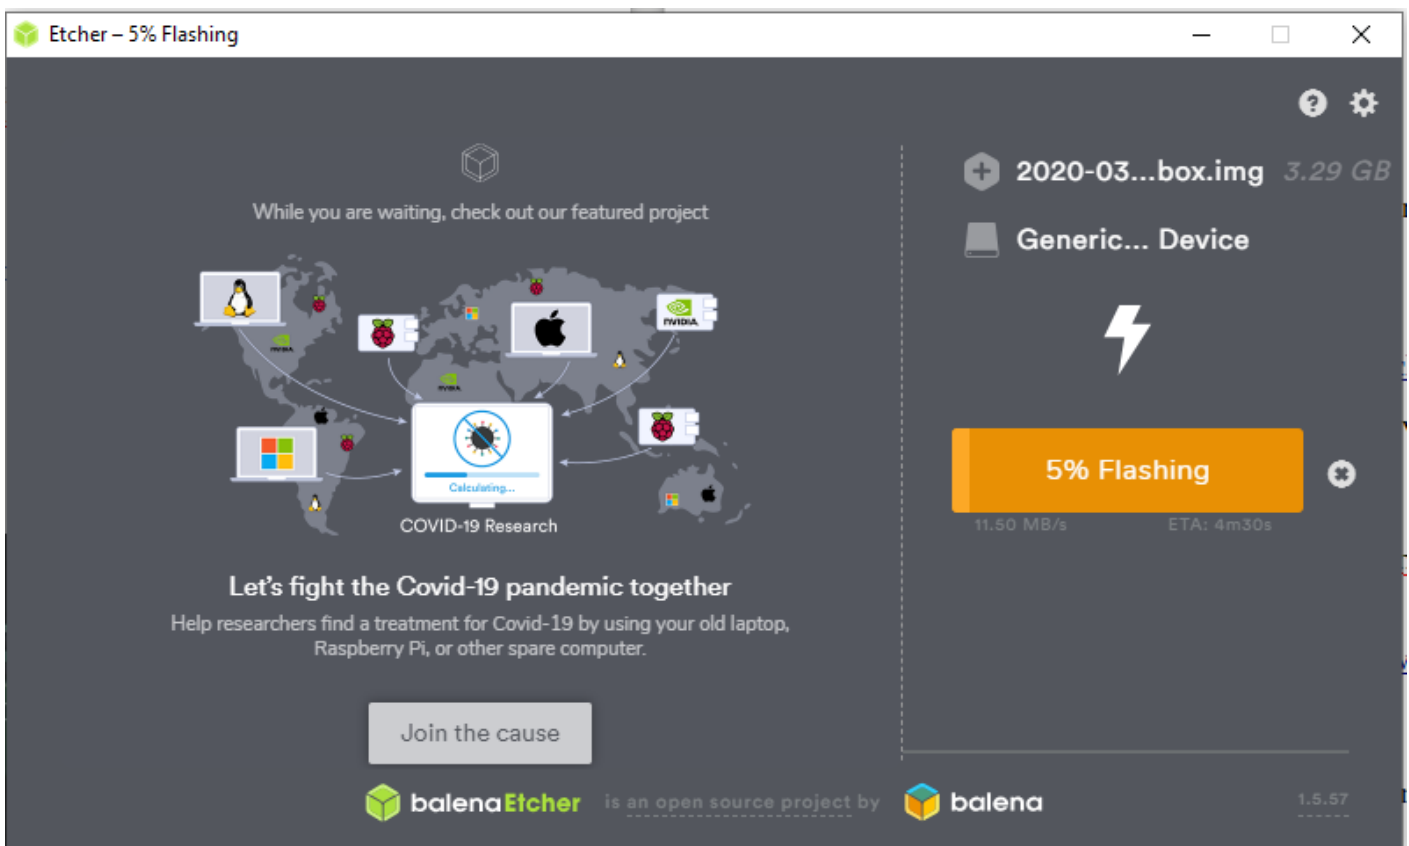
Etcher – 5% Flashing

While you are waiting, check out our featured project

NVIDIA

NVIDIA

NVIDIA

Calculating...

COVID-19 Research

Let's fight the Covid-19 pandemic together

Help researchers find a treatment for Covid-19 by using your old laptop, Raspberry Pi, or other spare computer.

Join the cause

2020-03...box.img 3.29 GB

Generic... Device

5% Flashing

11.50 MB/s ETA: 4m30s

balenaEtcher is an open source project by balena

1.5.57